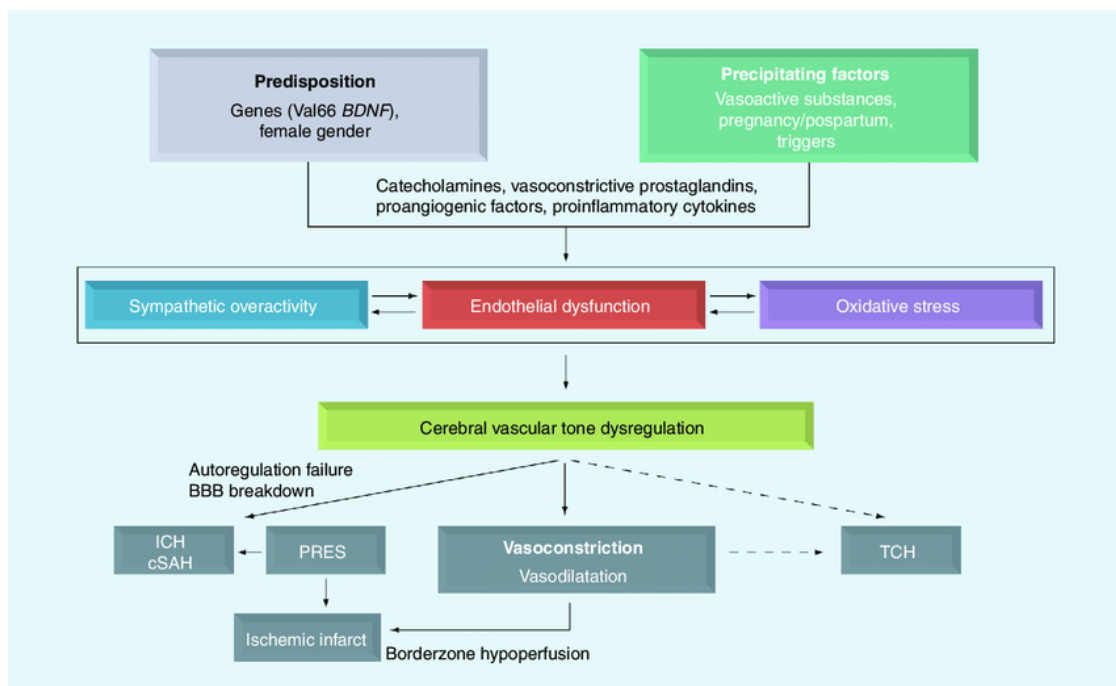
**Predisposition**
Genes (Val66 *BDNF*), female gender

**Precipitating factors**
Vasoactive substances, pregnancy/pospartum, triggers

Catecholamines, vasoconstrictive prostaglandins, proangiogenic factors, proinflammatory cytokines

Sympathetic overactivity

Endothelial dysfunction

Oxidative stress

Cerebral vascular tone dysregulation

Autoregulation failure
BBB breakdown

ICH
cSAH

PRES

**Vasoconstriction**
Vasodilatation

TCH

Ischemic infarct

Borderzone hypoperfusion